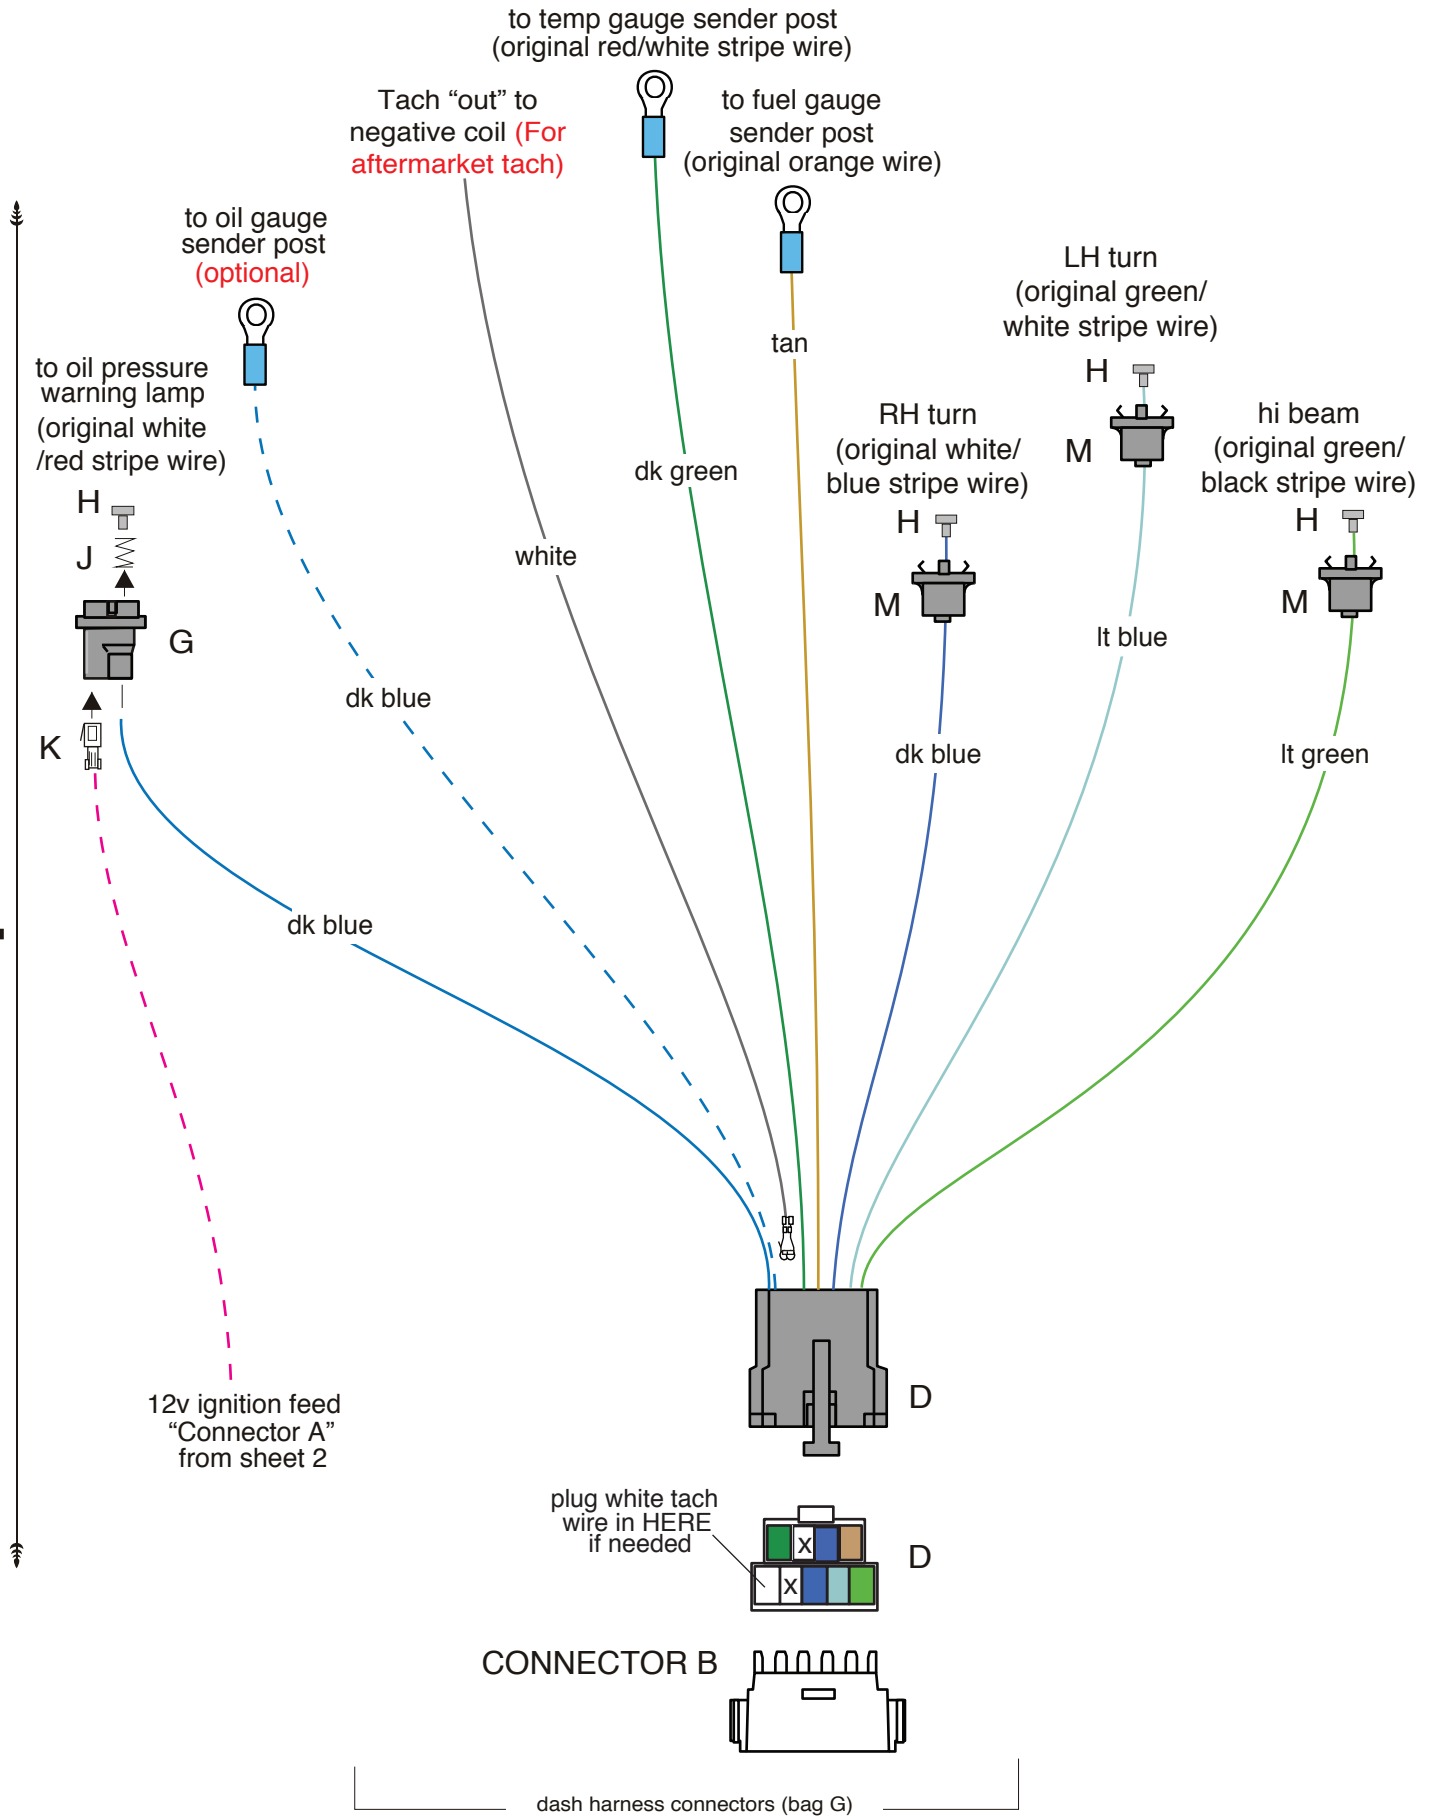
to temp gauge sender post
(original red/white stripe wire)

Tach “out” to negative coil (For aftermarket tach)

to fuel gauge sender post
(original orange wire)

to oil gauge sender post
(optional)

tan

LH turn
(original green/ white stripe wire)

H

M

RH turn
(original white/ blue stripe wire)

hi beam
(original green/ black stripe wire)

to oil pressure warning lamp
(original white /red stripe wire)

dk green

H

H

H

J

white

M

M

G

lt blue

dk blue

K

dk blue

lt green

dk blue

D

12v ignition feed
“Connector A”
from sheet 2

plug white tach wire in HERE if needed

X

X

D

CONNECTOR B

dash harness connectors (bag G)